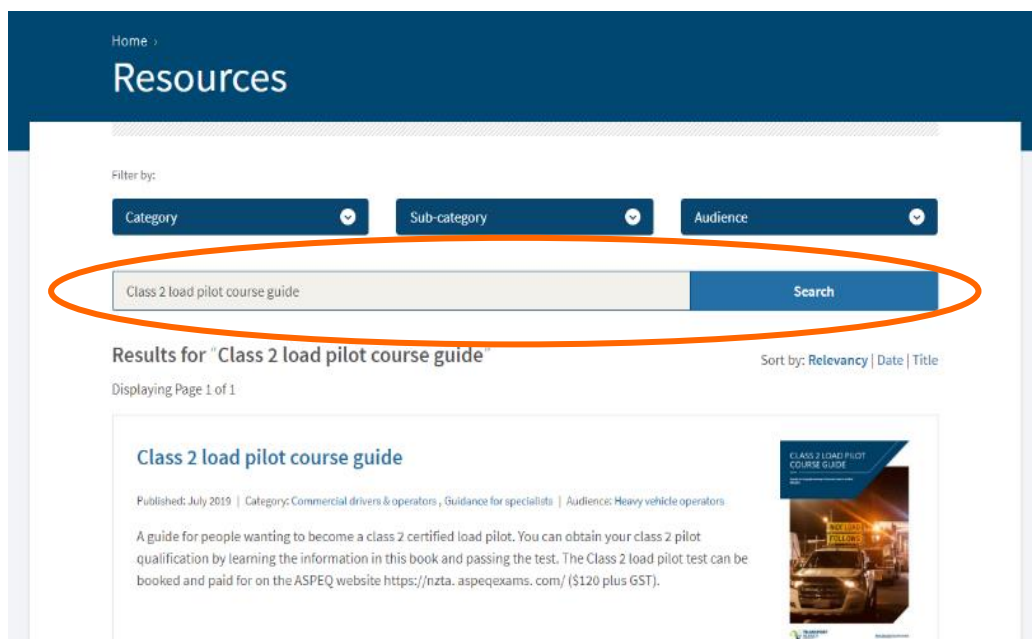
Home ›

Resources

Filter by:

Category

Sub-category

Audience

Class 2 load pilot course guide

Search

Results for "Class 2 load pilot course guide"

Sort by: Relevancy | Date | Title

Displaying Page 1 of 1

Class 2 load pilot course guide

Published: July 2019 | Category: Commercial drivers & operators , Guidance for specialists | Audience: Heavy vehicle operators

A guide for people wanting to become a class 2 certified load pilot. You can obtain your class 2 pilot qualification by learning the information in this book and passing the test. The Class 2 load pilot test can be booked and paid for on the ASPEQ website https://nzta. aspeqexams. com/ ($120 plus GST).

CLASS 2 LOAD PILOT COURSE GUIDE

WIDE LOAD

FOLLOW